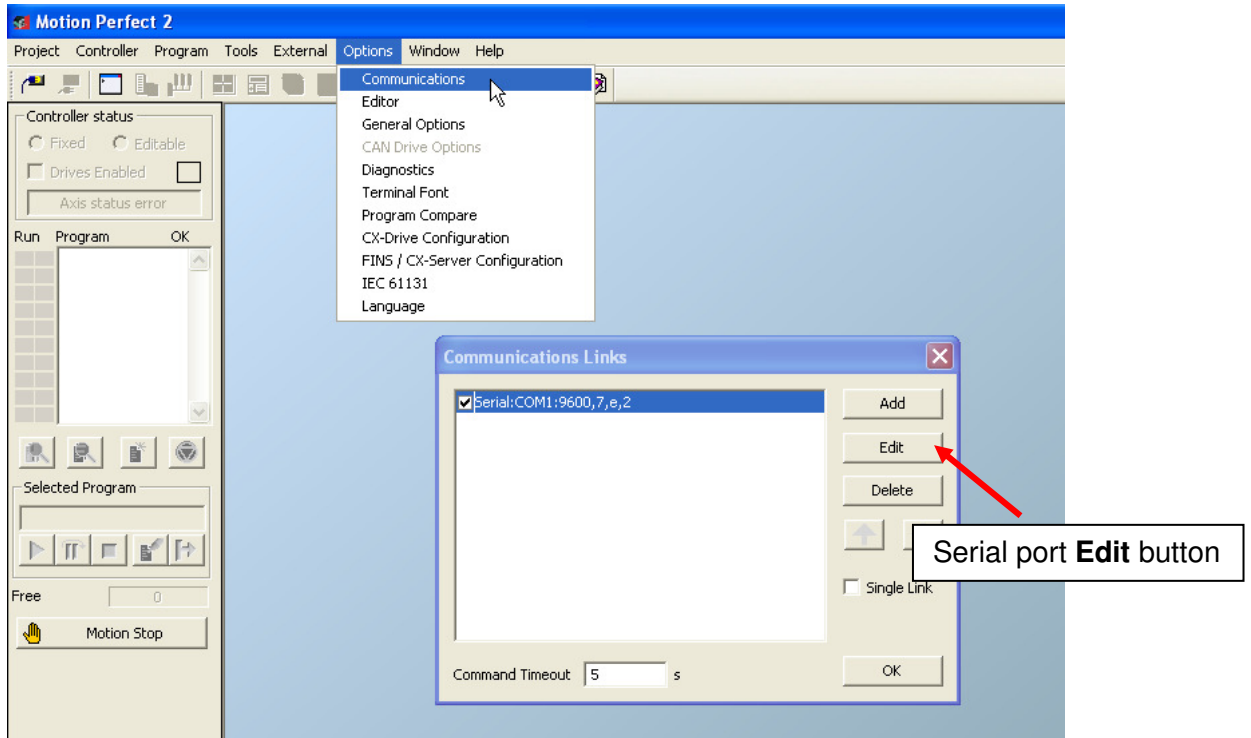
Motion Perfect 2

Project Controller Program Tools External Options Window Help

Communications
Editor
General Options
CAN Drive Options
Diagnostics
Terminal Font
Program Compare
CX-Drive Configuration
FINS / CX-Server Configuration
IEC 61131
Language

Controller status
Fixed Editable
Drives Enabled
Axis status error

Run Program OK

Selected Program

Free 0

Motion Stop

Communications Links

Serial:COM1:9600,7,e,2

Add
Edit
Delete

Single Link

Command Timeout 5 s

OK

Serial port **Edit** button